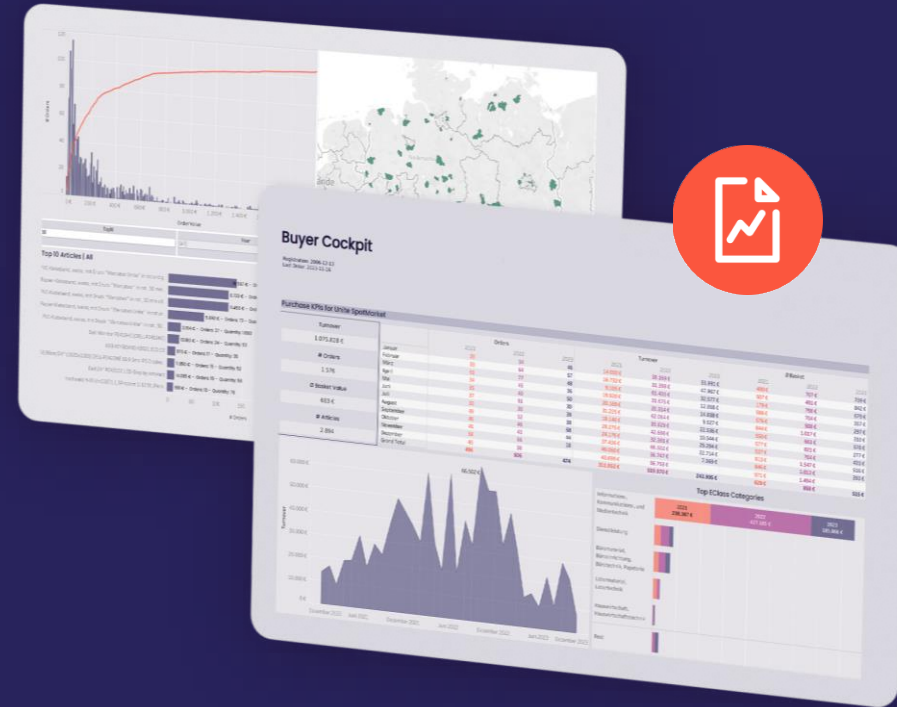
Top 10 Articles | All

Buyer Cockpit

Purchase KPIs for Unite SpotMarket

Turnover

1.075.828 €

# Orders

1.578

Ø Basket Value

683 €

# Articles

2.894

Orders

Turnover

Januar
Februar
März
April
Mai
Juni
Juli
August
September
Oktober
November
Dezember
Grand Total

Top EClass Categories

60.000 €

50.000 €

40.000 €

30.000 €

20.000 €

10.000 €

0 €

Turnover

December 2020
June 2021
December 2021
June 2022
June 2023
December 2023

Büromaterial
Rest

# Orders